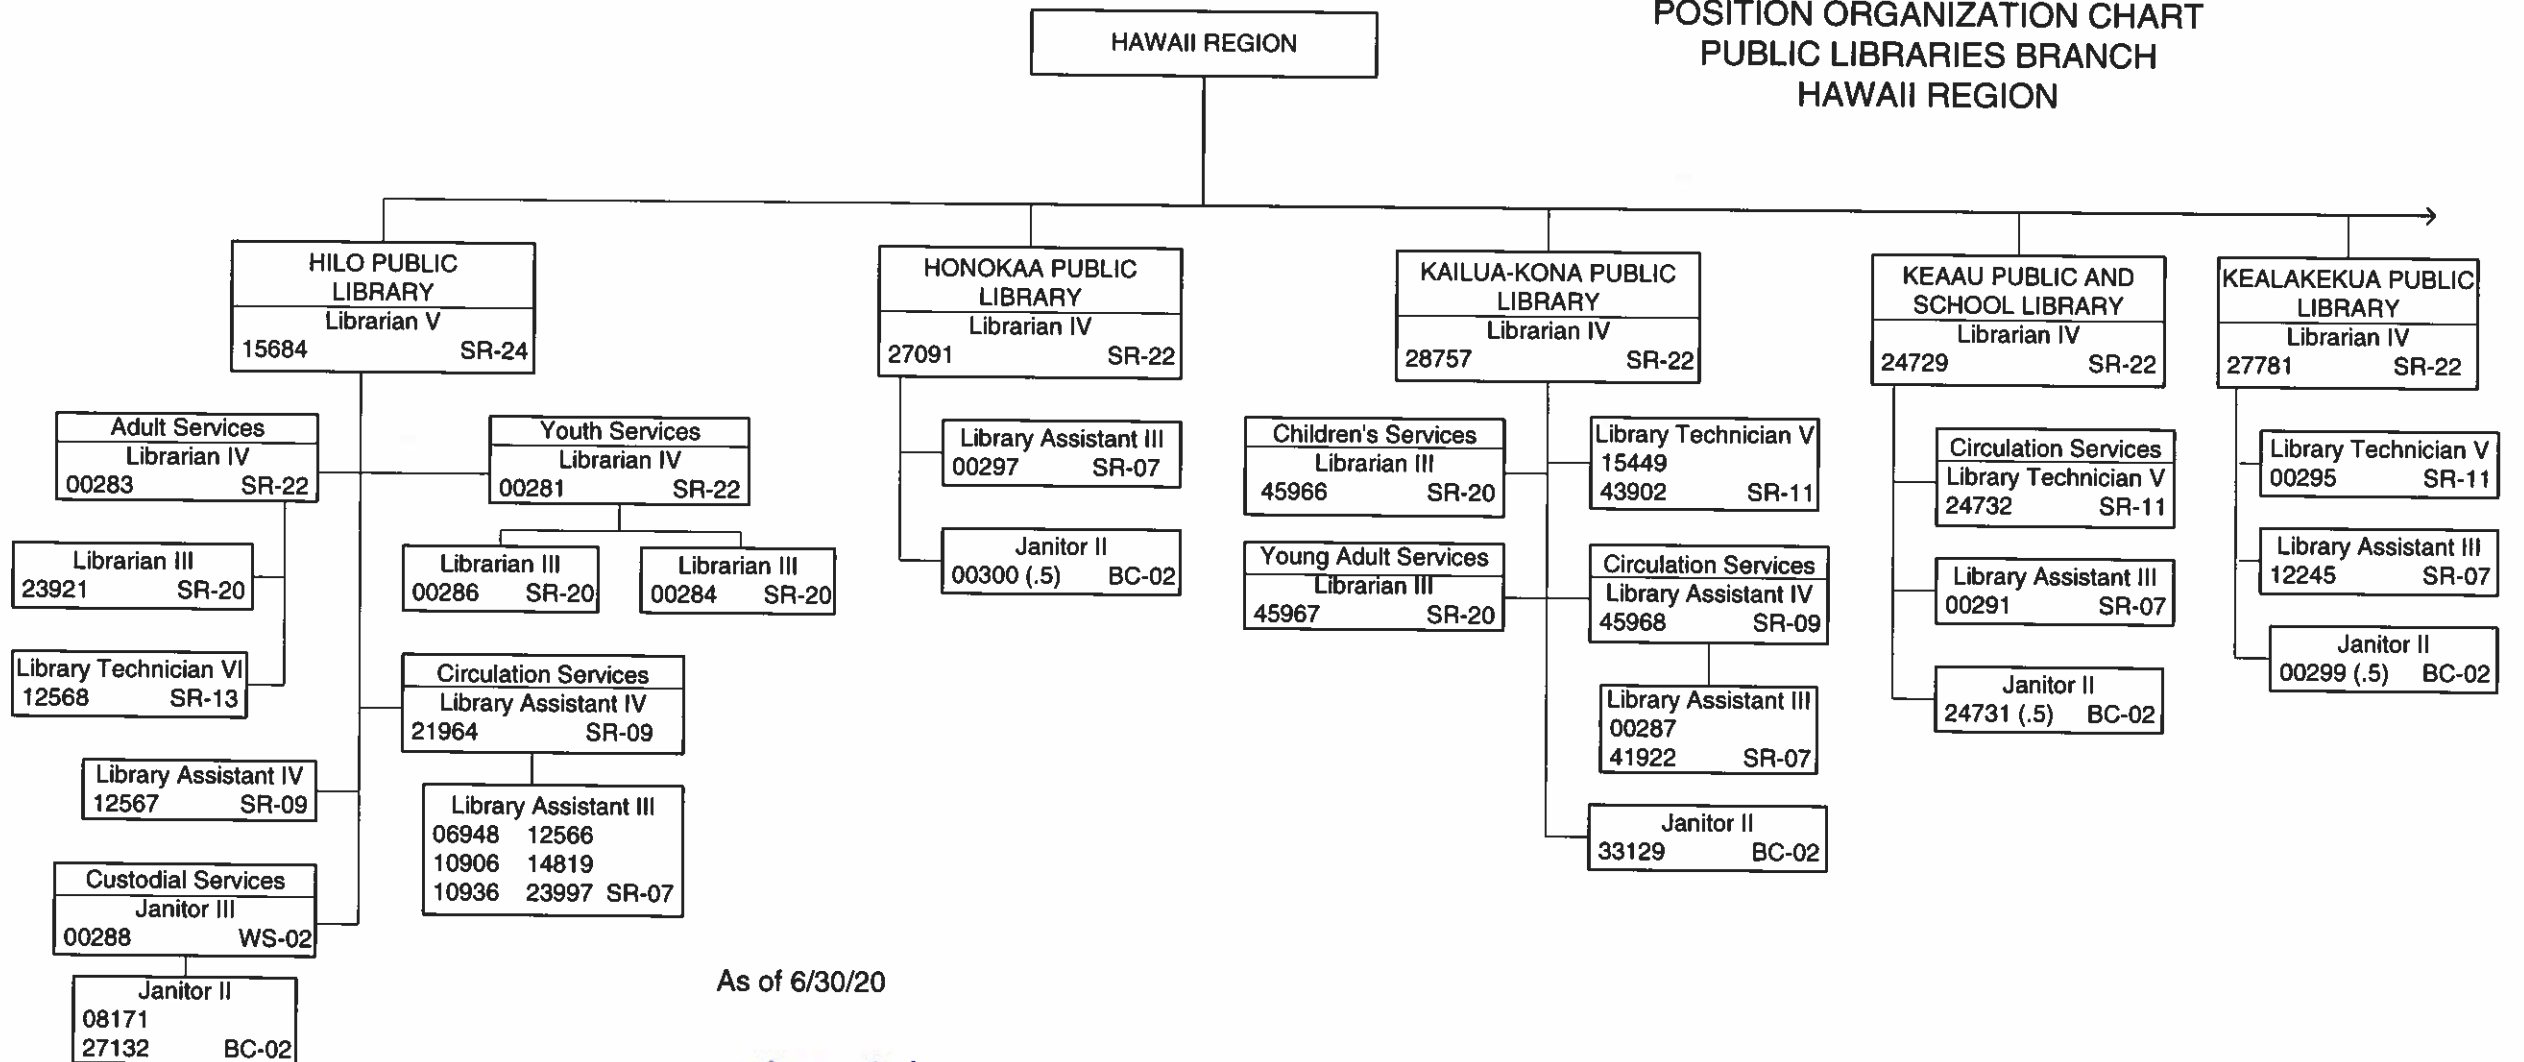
POSITION ORGANIZATION CHART
PUBLIC LIBRARIES BRANCH
HAWAII REGION

HAWAII REGION

HILO PUBLIC LIBRARY
Librarian V
15684 SR-24

Adult Services
Librarian IV
00283 SR-22

Librarian III
23921 SR-20

Library Technician VI
12568 SR-13

Library Assistant IV
12567 SR-09

Custodial Services
Janitor III
00288 WS-02

Janitor II
08171
27132 BC-02

Youth Services
Librarian IV
00281 SR-22

Librarian III
00286 SR-20

Librarian III
00284 SR-20

Circulation Services
Library Assistant IV
21964 SR-09

Library Assistant III
06948 12566
10906 14819
10936 23997 SR-07

HONOKAA PUBLIC LIBRARY
Librarian IV
27091 SR-22

Library Assistant III
00297 SR-07

Janitor II
00300 (.5) BC-02

KAILUA-KONA PUBLIC LIBRARY
Librarian IV
28757 SR-22

Children's Services
Librarian III
45966 SR-20

Young Adult Services
Librarian III
45967 SR-20

Library Technician V
15449
43902 SR-11

Circulation Services
Library Assistant IV
45968 SR-09

Library Assistant III
00287
41922 SR-07

Janitor II
33129 BC-02

KEAAU PUBLIC AND SCHOOL LIBRARY
Librarian IV
24729 SR-22

Circulation Services
Library Technician V
24732 SR-11

Library Assistant III
00291 SR-07

Janitor II
24731 (.5) BC-02

KEALAKEKUA PUBLIC LIBRARY
Librarian IV
27781 SR-22

Library Technician V
00295 SR-11

Library Assistant III
12245 SR-07

Janitor II
00299 (.5) BC-02

As of 6/30/20